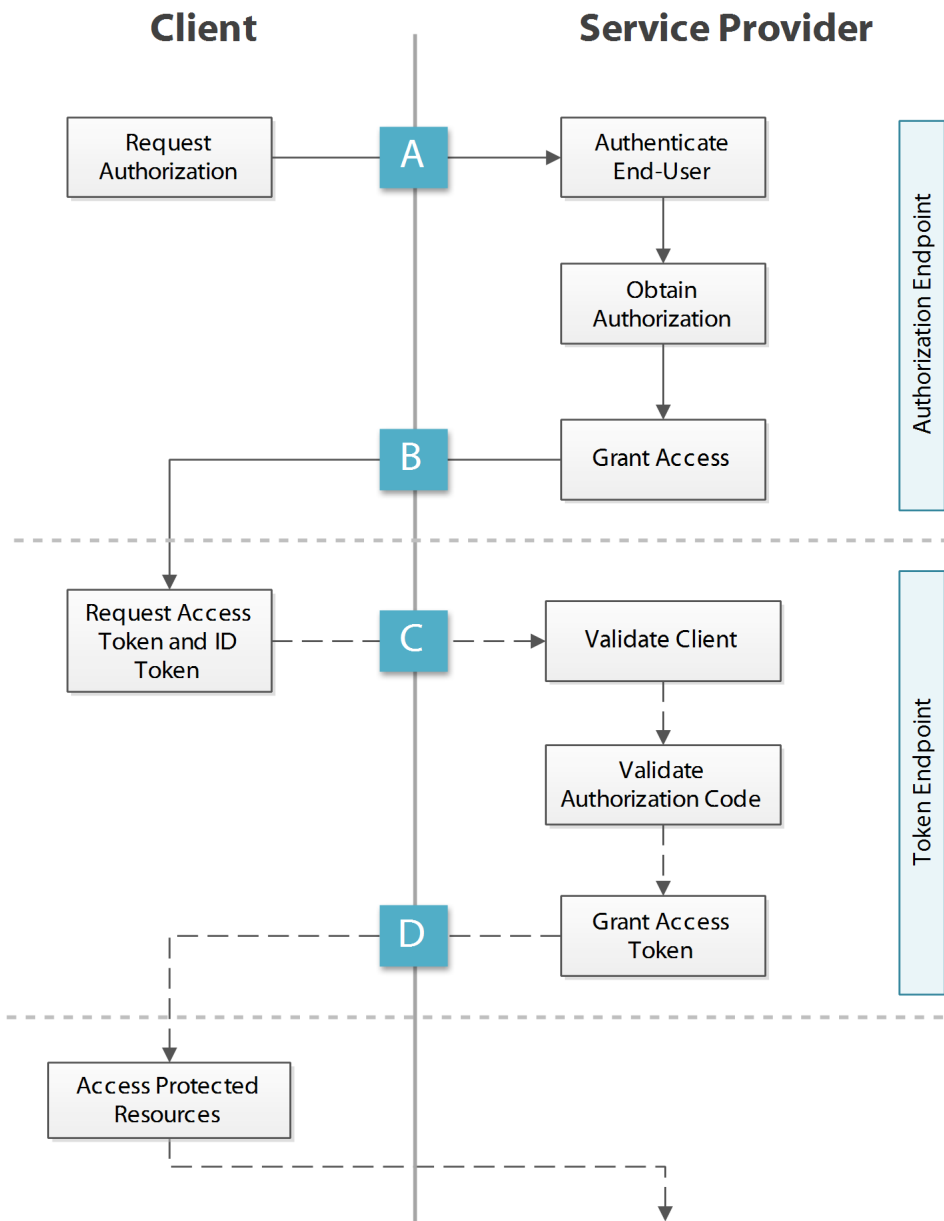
Client

Service Provider

Request Authorization

A

Authenticate End-User

Obtain Authorization

B

Grant Access

Authorization Endpoint

Request Access Token and ID Token

C

Validate Client

Validate Authorization Code

D

Grant Access Token

Token Endpoint

Access Protected Resources